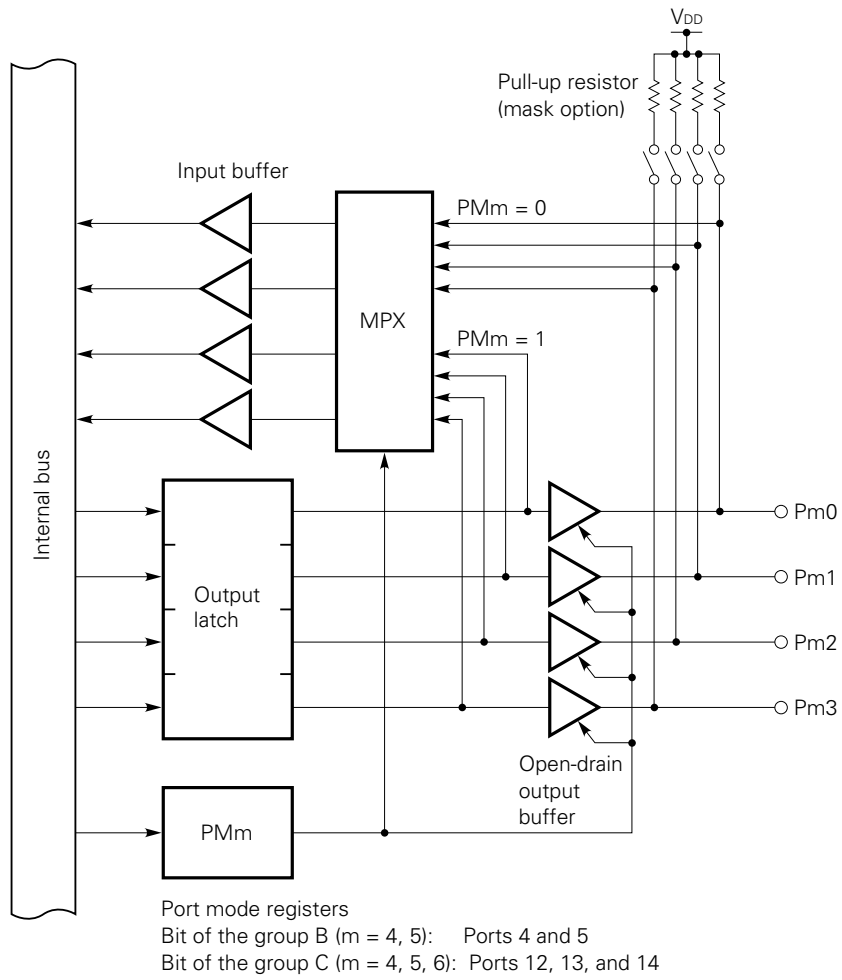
$V_{DD}$

Pull-up resistor (mask option)

Input buffer

PMm = 0

MPX

PMm = 1

Internal bus

Output latch

Pm0

Pm1

Pm2

Pm3

Open-drain output buffer

PMm

Port mode registers
Bit of the group B (m = 4, 5): Ports 4 and 5
Bit of the group C (m = 4, 5, 6): Ports 12, 13, and 14